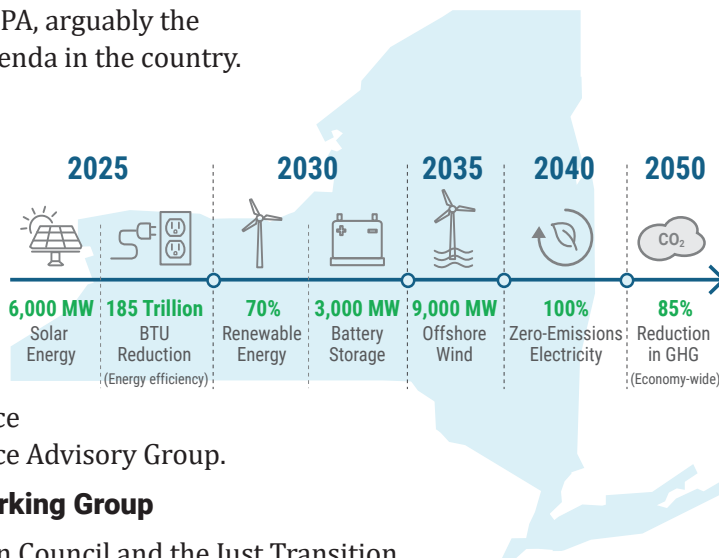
PA, arguably the
enda in the country.

2025
2030
2035
2040
2050

$CO_2$

6,000 MW Solar Energy

185 Trillion BTU Reduction (Energy efficiency)

70% Renewable Energy

3,000 MW Battery Storage

9,000 MW Offshore Wind

100% Zero-Emissions Electricity

85% Reduction in GHG (Economy-wide)

ce
ce Advisory Group.

rking Group

n Council and the Just Transition